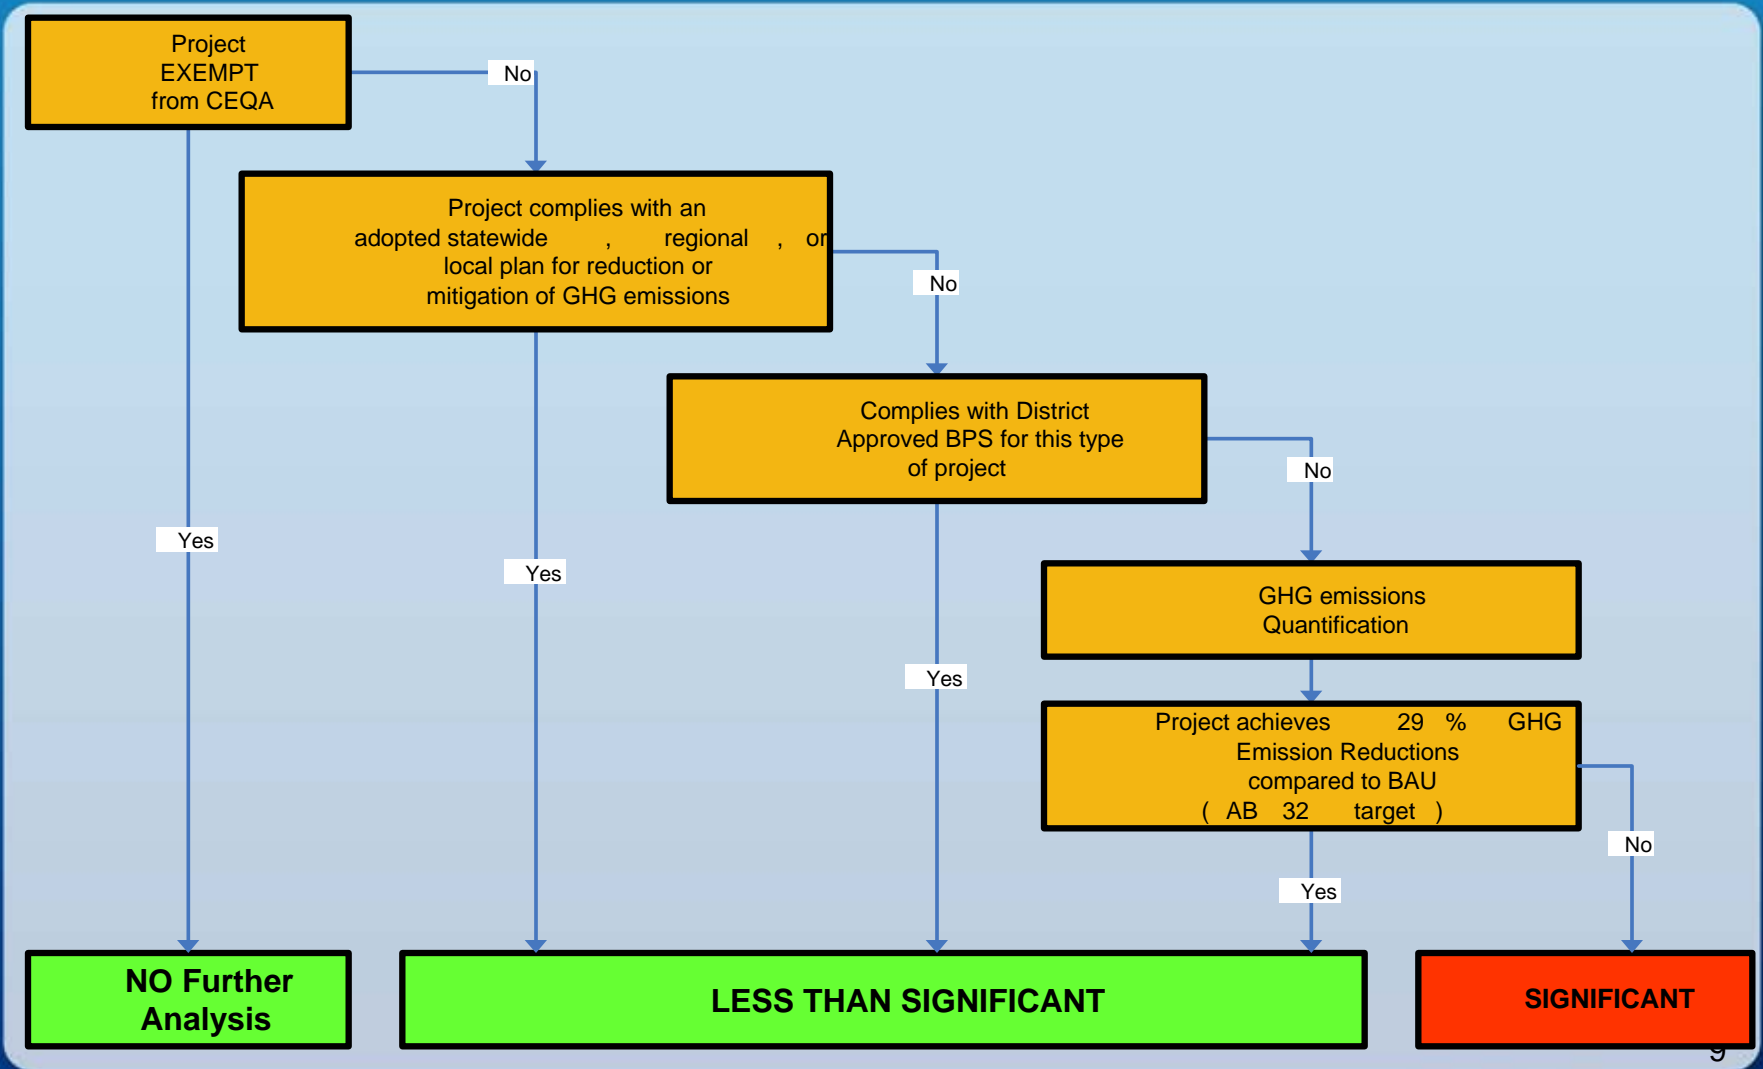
Project EXEMPT from CEQA

No

Project complies with an adopted statewide , regional , or local plan for reduction or mitigation of GHG emissions

No

Complies with District Approved BPS for this type of project

No

GHG emissions Quantification

Project achieves 29 % GHG Emission Reductions compared to BAU ( AB 32 target )

Yes

Yes

Yes

Yes

No

NO Further Analysis

LESS THAN SIGNIFICANT

SIGNIFICANT

9